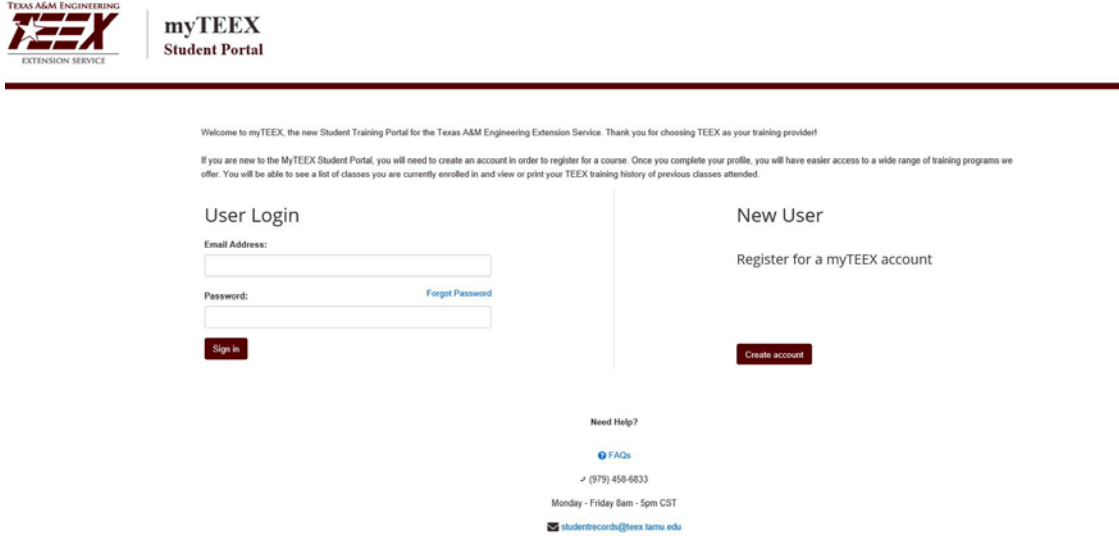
TEXAS A&M ENGINEERING
TEEX
EXTENSION SERVICE

myTEEX
Student Portal

Welcome to myTEEX, the new Student Training Portal for the Texas A&M Engineering Extension Service. Thank you for choosing TEEX as your training provider!

If you are new to the MyTEEX Student Portal, you will need to create an account in order to register for a course. Once you complete your profile, you will have easier access to a wide range of training programs we offer. You will be able to see a list of classes you are currently enrolled in and view or print your TEEX training history of previous classes attended.

User Login

Email Address:

Password:

Forgot Password

Sign in

New User

Register for a myTEEX account

Create account

Need Help?

FAQs

(979) 458-6833

Monday - Friday 8am - 5pm CST

studentrecords@teex.tamu.edu